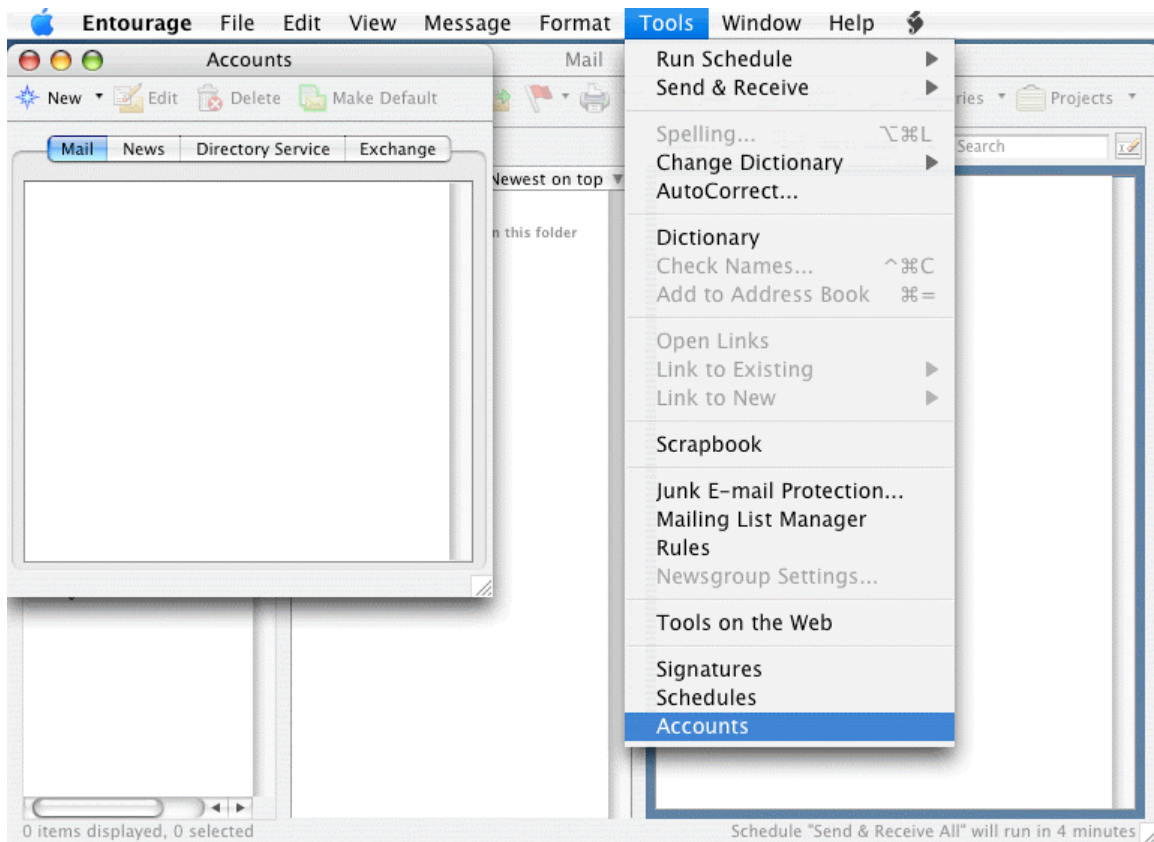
Entourage File Edit View Message Format Tools Window Help

Accounts

Mail

New Edit Delete Make Default

ries Projects

Mail News Directory Service Exchange

Newest on top

n this folder

Search

Run Schedule
Send & Receive

Spelling... ⌥⌘L
Change Dictionary
AutoCorrect...

Dictionary
Check Names... ^⌘C
Add to Address Book ⌘=

Open Links
Link to Existing
Link to New

Scrapbook

Junk E-mail Protection...
Mailing List Manager
Rules
Newsgroup Settings...

Tools on the Web

Signatures
Schedules
Accounts

0 items displayed, 0 selected

Schedule "Send & Receive All" will run in 4 minutes